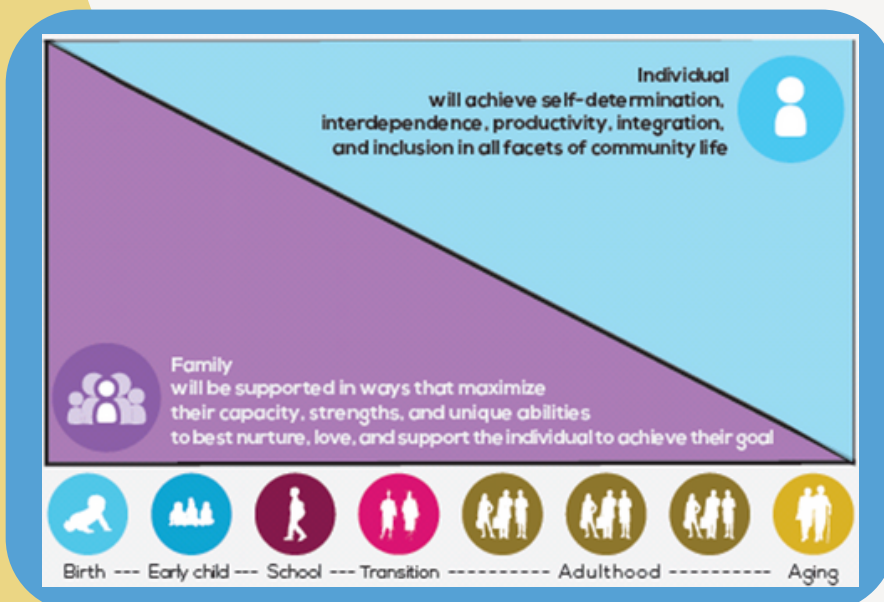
Individual
will achieve self-determination, interdependence, productivity, integration, and inclusion in all facets of community life

Family
will be supported in ways that maximize their capacity, strengths, and unique abilities to best nurture, love, and support the individual to achieve their goal

Birth --- Early child --- School --- Transition ---------- Adulthood ---------- Aging